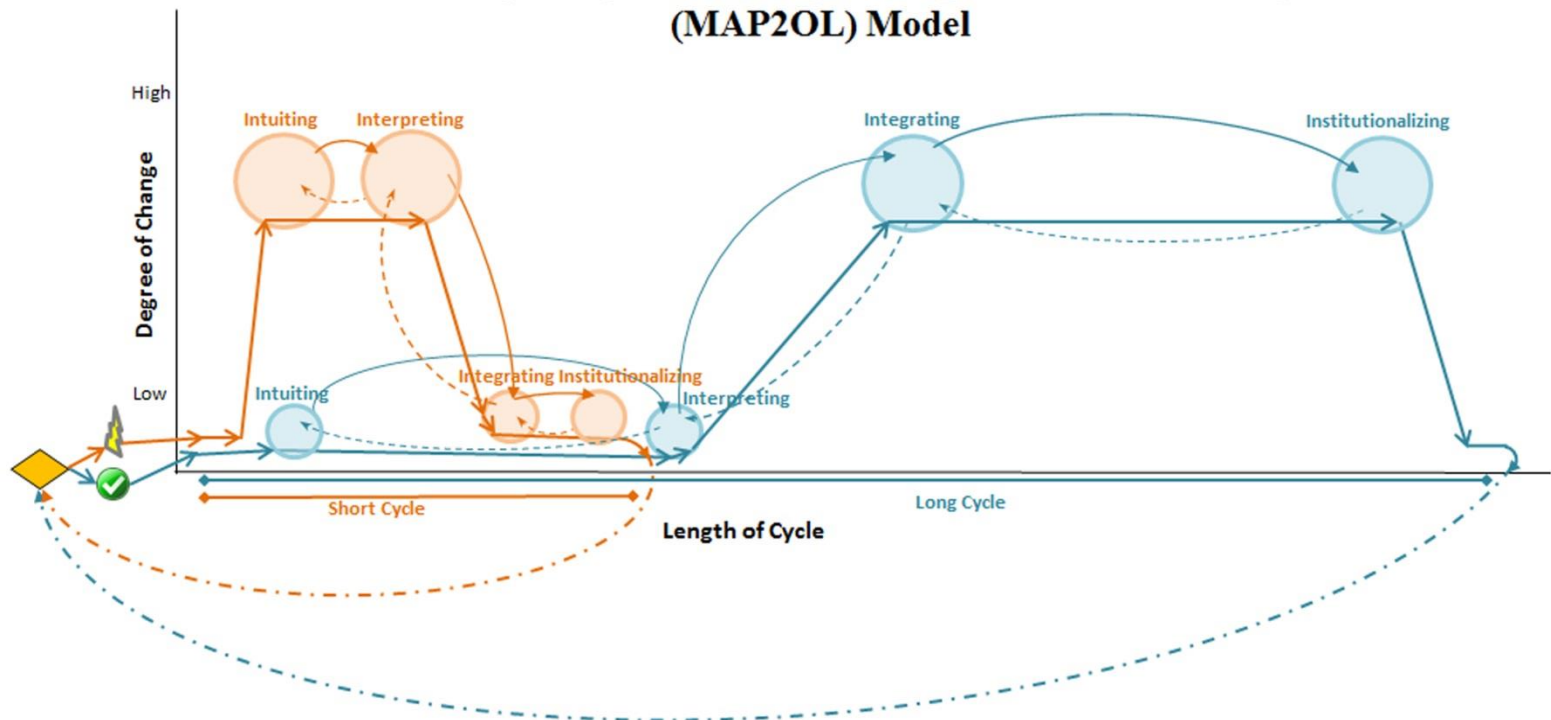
(MAP2OL) Model

High

Degree of Change

Low

Intuiting

Interpreting

Integrating

Institutionalizing

Intuiting

Integrating Institutionalizing

Interpreting

Short Cycle

Long Cycle

Length of Cycle